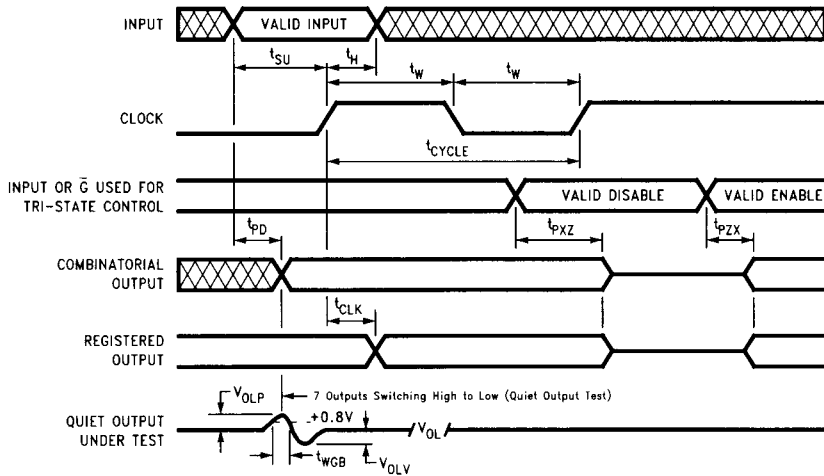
INPUT

VALID INPUT

$t_{SU}$

$t_H$

$t_W$

$t_W$

CLOCK

$t_{CYCLE}$

INPUT OR $\overline{G}$ USED FOR TRI-STATE CONTROL

VALID DISABLE

VALID ENABLE

$t_{PD}$

$t_{PXZ}$

$t_{PZX}$

COMBINATORIAL OUTPUT

$t_{CLK}$

REGISTERED OUTPUT

$V_{OLP}$

7 Outputs Switching High to Low (Quiet Output Test)

QUIET OUTPUT UNDER TEST

+0.8V

$V_{OL}$

$t_{WGB}$

$V_{OLV}$